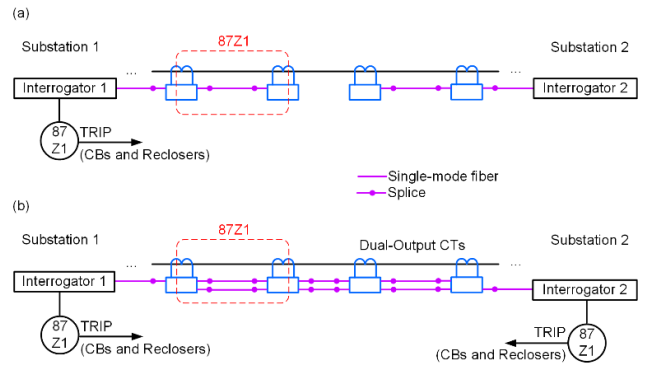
(a)

Substation 1

87Z1

Substation 2

...

...

Interrogator 1

Interrogator 2

87
Z1

TRIP
(CBs and Reclosers)

Single-mode fiber

Splice

(b)

Substation 1

87Z1

Dual-Output CTs

Substation 2

...

...

Interrogator 1

Interrogator 2

87
Z1

TRIP
(CBs and Reclosers)

TRIP
(CBs and Reclosers)

87
Z1